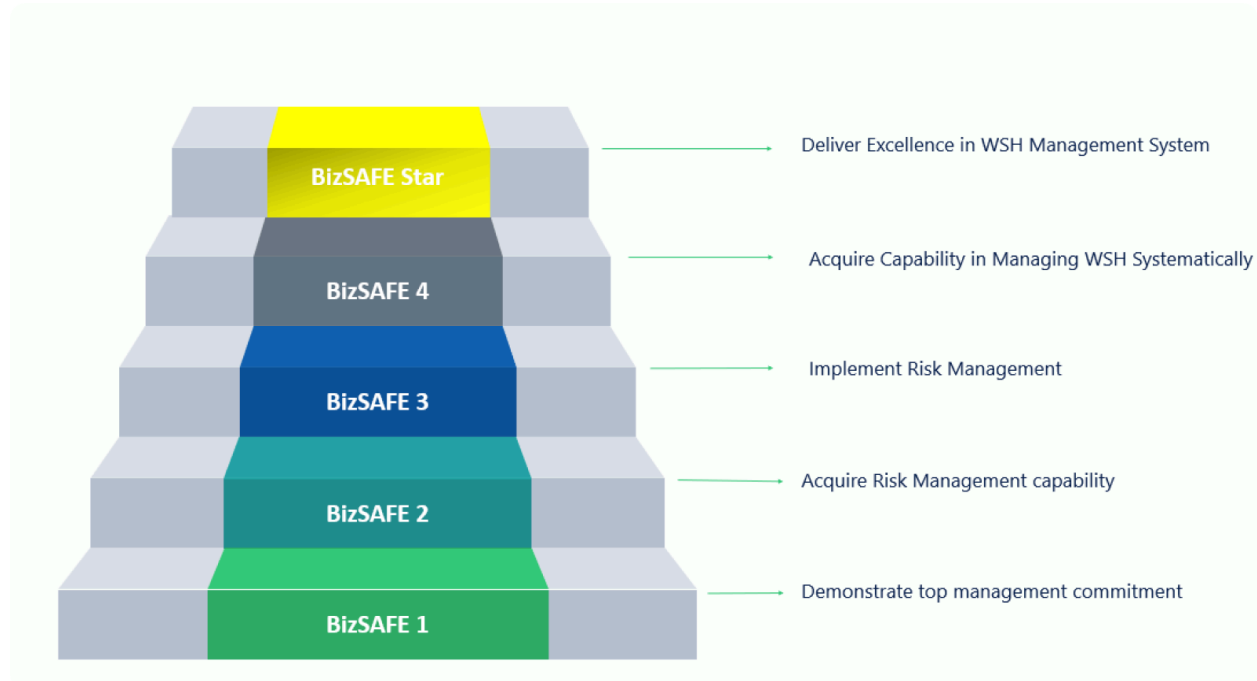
BizSAFE Star

Deliver Excellence in WSH Management System

BizSAFE 4

Acquire Capability in Managing WSH Systematically

BizSAFE 3

Implement Risk Management

BizSAFE 2

Acquire Risk Management capability

BizSAFE 1

Demonstrate top management commitment